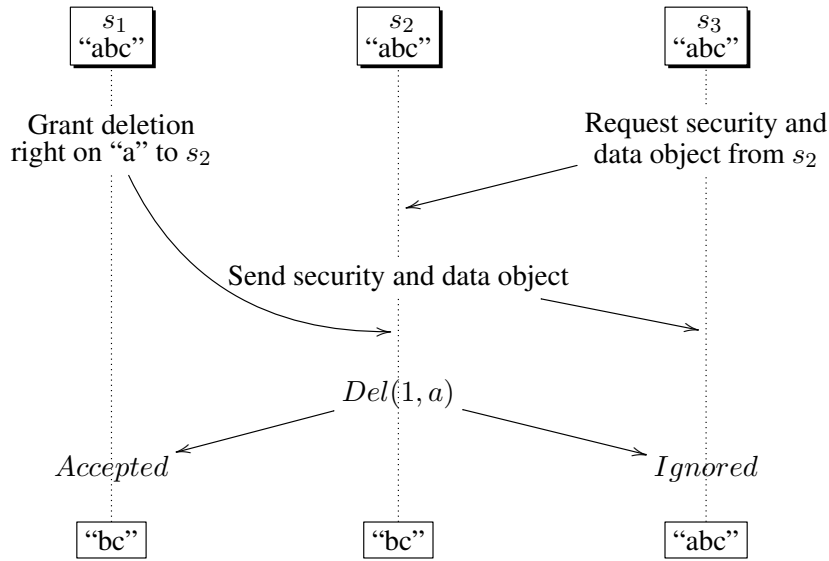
$s_1$
“abc”

$s_2$
“abc”

$s_3$
“abc”

Grant deletion right on “a” to $s_2$

Request security and data object from $s_2$

Send security and data object

$Del(1, a)$

$Accepted$

$Ignored$

“bc”

“bc”

“abc”